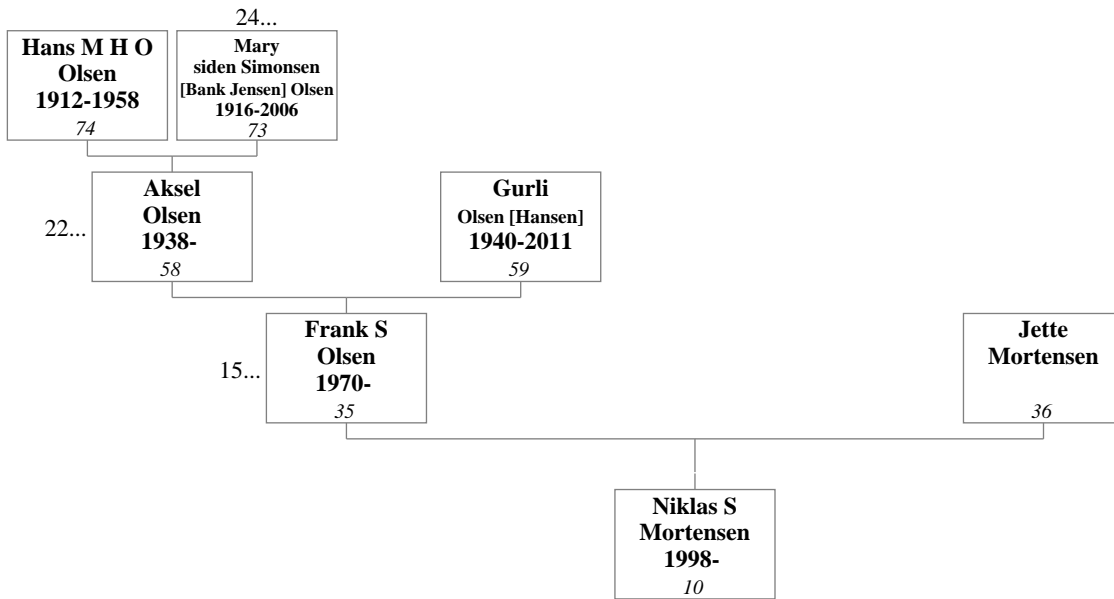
24...

Hans M H O Olsen 1912-1958
74

Mary siden Simonsen [Bank Jensen] Olsen 1916-2006
73

22...

Aksel Olsen 1938-
58

Gurli Olsen [Hansen] 1940-2011
59

15...

Frank S Olsen 1970-
35

Jette Mortensen
36

Niklas S Mortensen 1998-
10